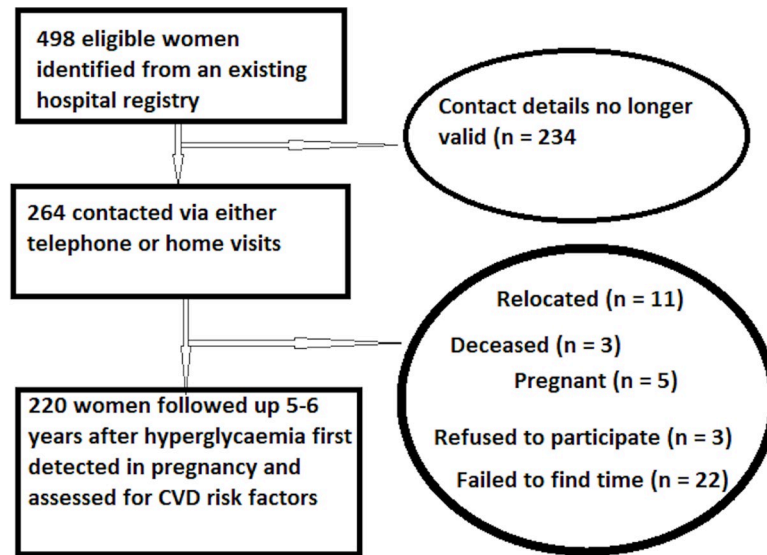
498 eligible women identified from an existing hospital registry

Contact details no longer valid (n = 234

264 contacted via either telephone or home visits

Relocated (n = 11)

Deceased (n = 3)

Pregnant (n = 5)

Refused to participate (n = 3)

Failed to find time (n = 22)

220 women followed up 5-6 years after hyperglycaemia first detected in pregnancy and assessed for CVD risk factors